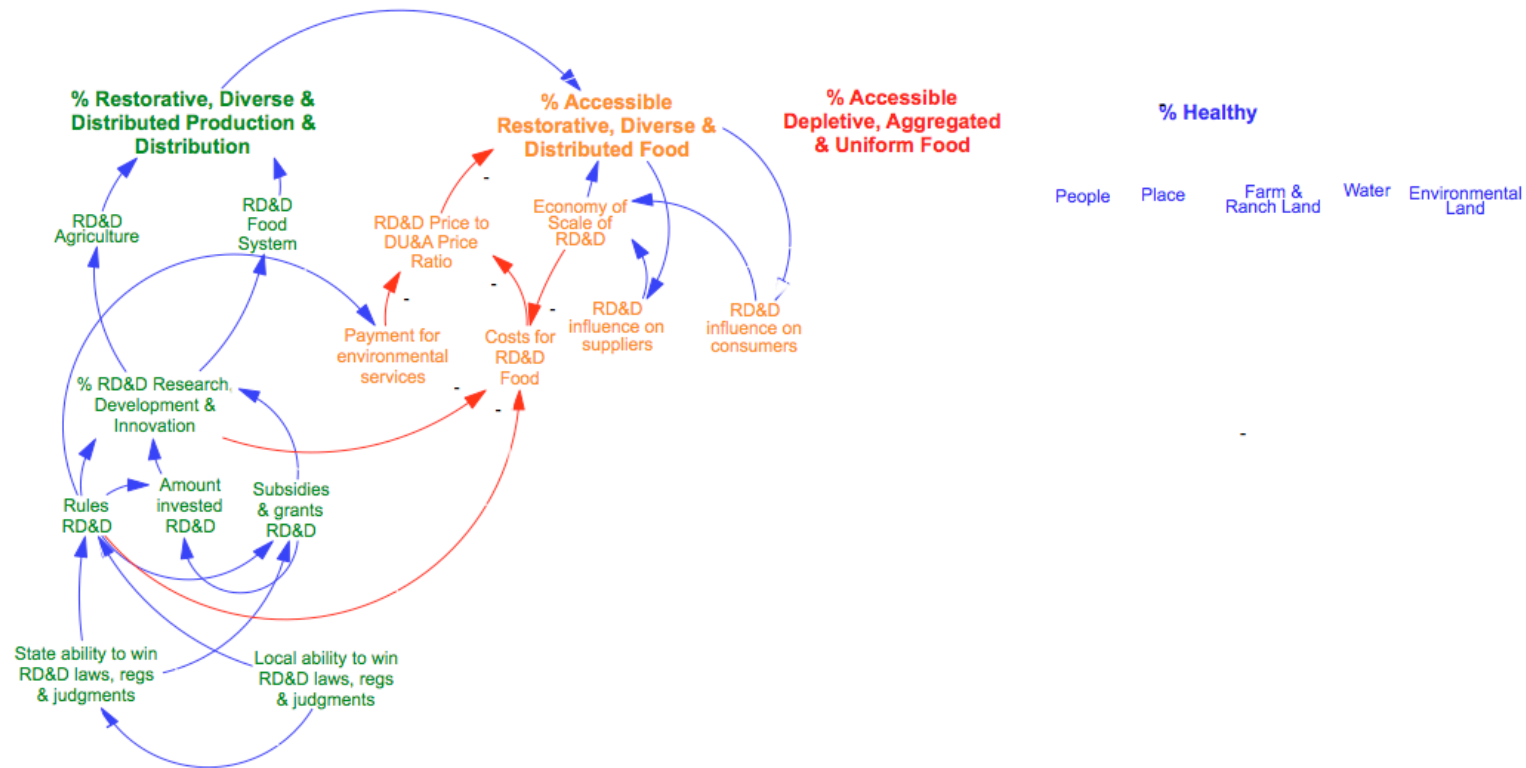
% Restorative, Diverse & Distributed Production & Distribution

% Accessible Restorative, Diverse & Distributed Food

% Accessible Depletive, Aggregated & Uniform Food

% Healthy

People

Place

Farm & Ranch Land

Water

Environmental Land

RD&D Agriculture

RD&D Food System

RD&D Price to DU&A Price Ratio

Economy of Scale of RD&D

Payment for environmental services

Costs for RD&D Food

RD&D influence on suppliers

RD&D influence on consumers

% RD&D Research, Development & Innovation

Rules RD&D

Amount invested RD&D

Subsidies & grants RD&D

State ability to win RD&D laws, regs & judgments

Local ability to win RD&D laws, regs & judgments

-

-

-

-

-

-

-